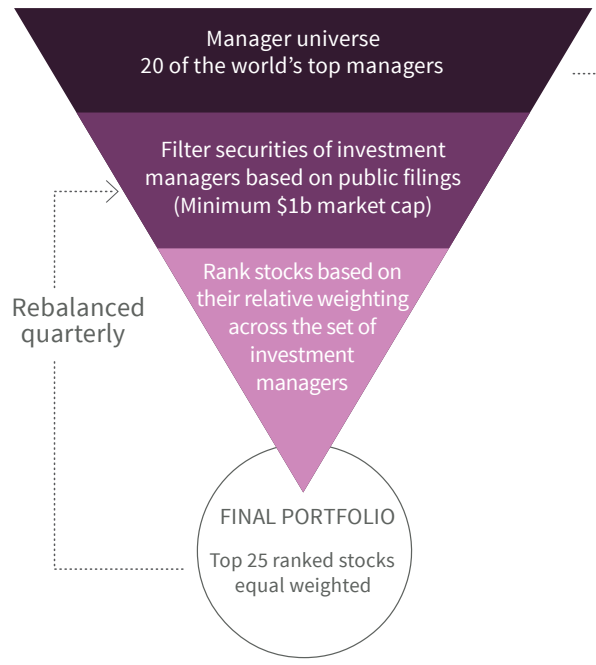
Manager universe
20 of the world's top managers

Filter securities of investment managers based on public filings (Minimum $1b market cap)

Rank stocks based on their relative weighting across the set of investment managers

Rebalanced quarterly

FINAL PORTFOLIO

Top 25 ranked stocks equal weighted